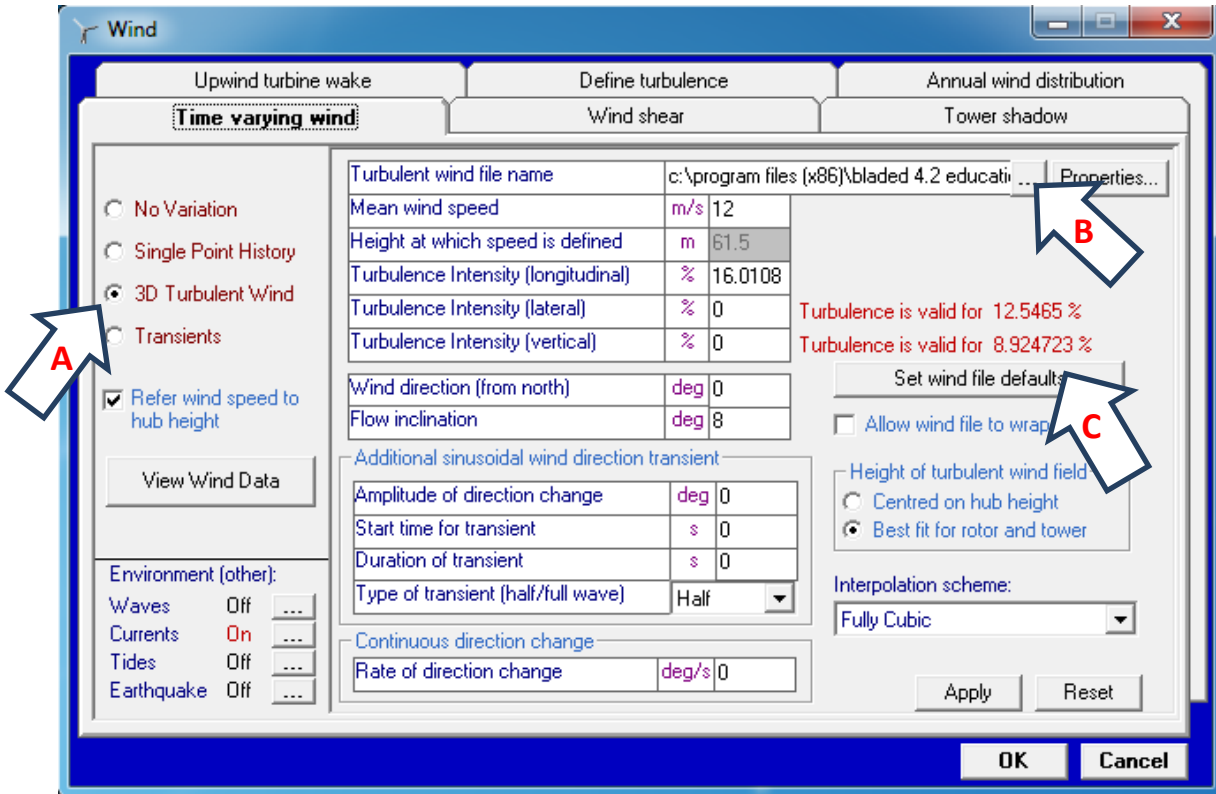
Wind

Upwind turbine wake | Define turbulence | Annual wind distribution
Time varying wind | Wind shear | Tower shadow

No Variation
Single Point History
3D Turbulent Wind
Transients

A

Refer wind speed to hub height

View Wind Data

Environment (other):
Waves Off ...
Currents On ...
Tides Off ...
Earthquake Off ...

| | | |
|---|---|---|
| Turbulent wind file name | | c:\program files (x86)\bladed 4.2 educati |
| Mean wind speed | m/s | 12 |
| Height at which speed is defined | m | 61.5 |
| Turbulence Intensity (longitudinal) | % | 16.0108 |
| Turbulence Intensity (lateral) | % | 0 |
| Turbulence Intensity (vertical) | % | 0 |

... Properties...

B

Turbulence is valid for 12.5465 %
Turbulence is valid for 8.924723 %

| | | |
|---|---|---|
| Wind direction (from north) | deg | 0 |
| Flow inclination | deg | 8 |

Set wind file defaults

Allow wind file to wrap

C

Additional sinusoidal wind direction transient

| | | |
|---|---|---|
| Amplitude of direction change | deg | 0 |
| Start time for transient | s | 0 |
| Duration of transient | s | 0 |
| Type of transient (half/full wave) | | Half |

Height of turbulent wind field
Centred on hub height
Best fit for rotor and tower

Interpolation scheme:
Fully Cubic

Continuous direction change

| | | |
|---|---|---|
| Rate of direction change | deg/s | 0 |

Apply Reset

OK Cancel